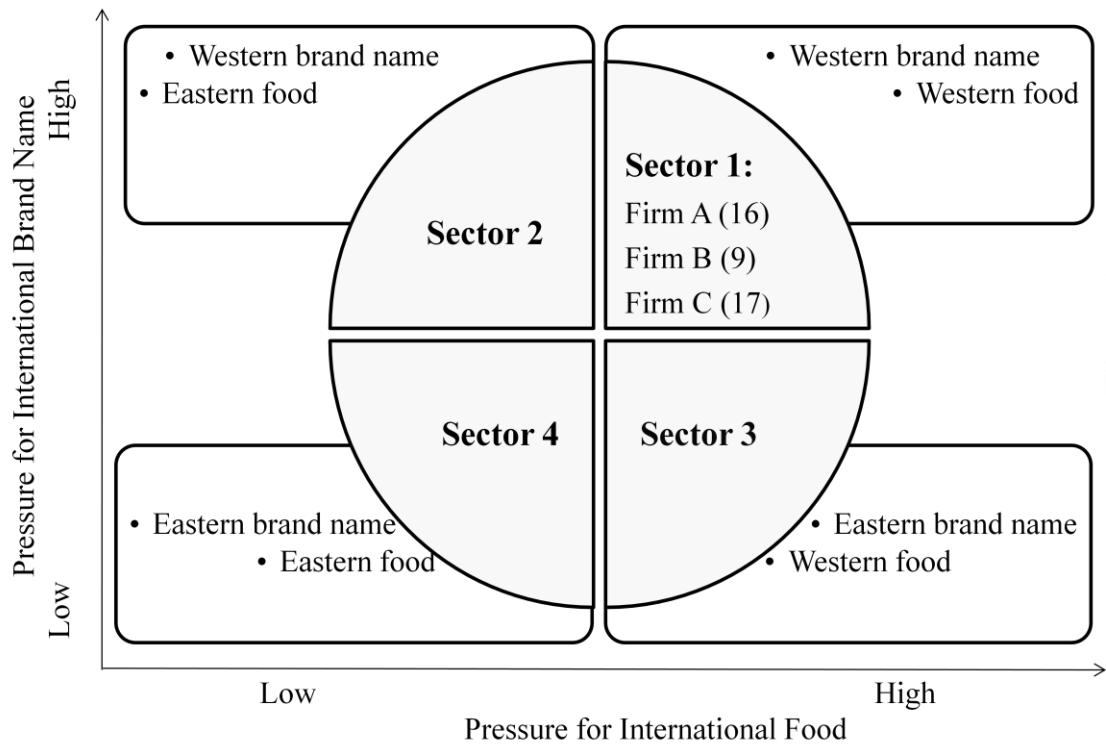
High
Pressure for International Brand Name
Low

• Western brand name
• Eastern food

• Western brand name
• Western food

Sector 2

Sector 1:
Firm A (16)
Firm B (9)
Firm C (17)

Sector 4

Sector 3

• Eastern brand name
• Eastern food

• Eastern brand name
• Western food

Low
High
Pressure for International Food